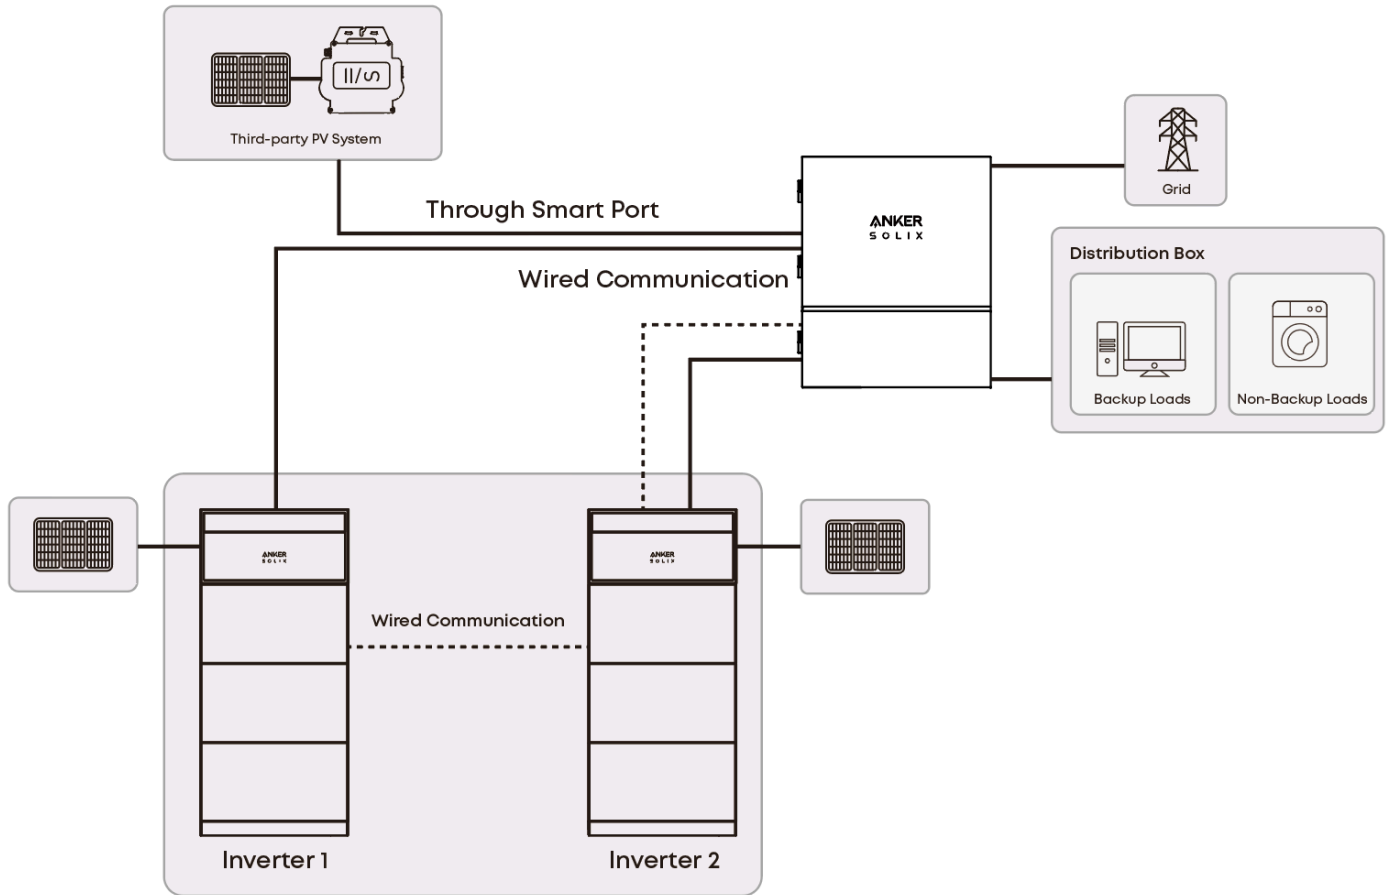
Third-party PV System

Grid

Through Smart Port

ANKER SOLIX

Wired Communication

Distribution Box

Backup Loads

Non-Backup Loads

ANKER SOLIX

ANKER SOLIX

Wired Communication

Inverter 1

Inverter 2